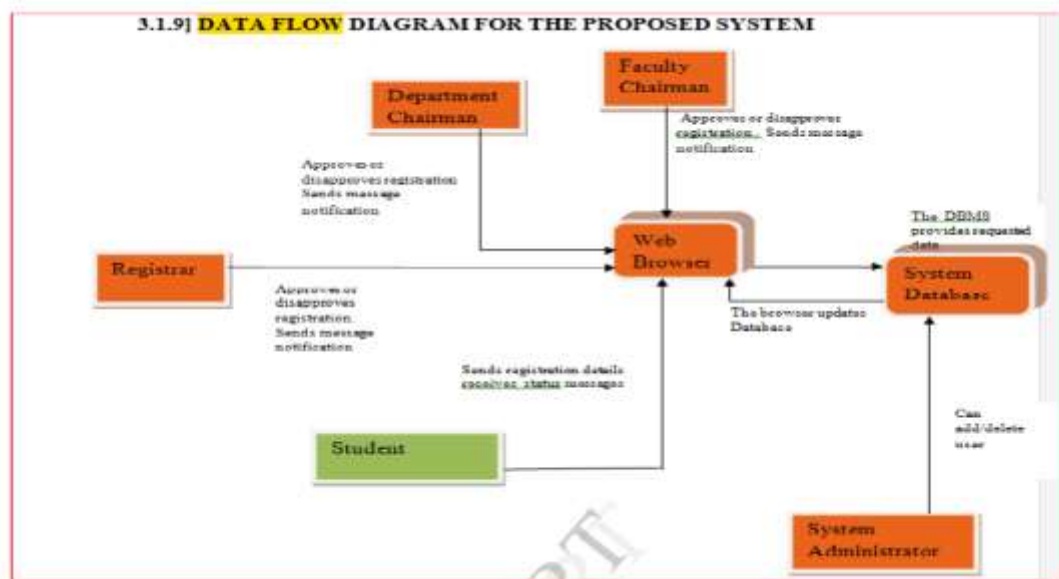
3.1.9] DATA FLOW DIAGRAM FOR THE PROPOSED SYSTEM

Faculty Chairman

Department Chairman

Approves or disapproves registration. Sends message notification

Approves or disapproves registration Sends message notification

Web Browser

The DBMS provides requested data

Registrar

System Database

Approves or disapproves registration. Sends message notification

The browser updates Database

Sends registration details receives status messages

Can add/delete user

Student

System Administrator